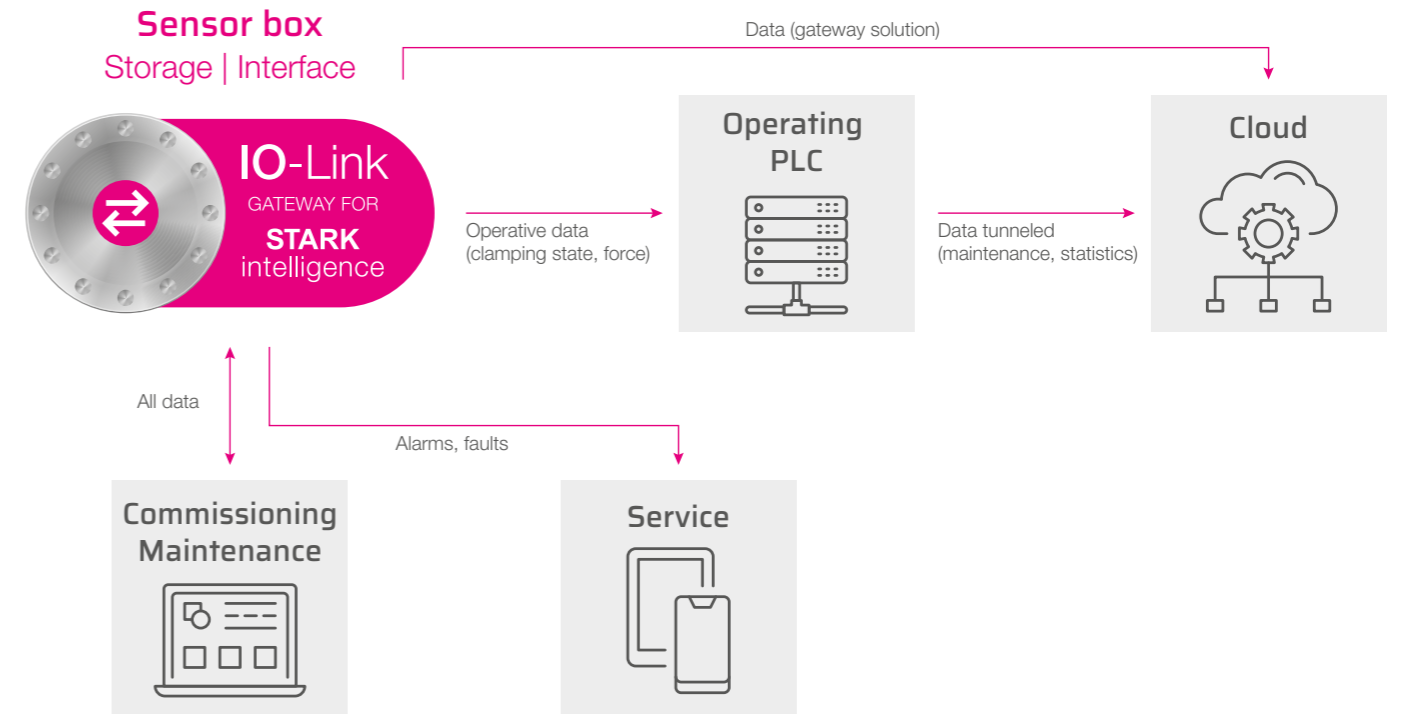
Sensor box
Storage | Interface

Data (gateway solution)

IO-Link
GATEWAY FOR
STARK
intelligence

Operating PLC

Operative data
(clamping state, force)

Data tunneled
(maintenance, statistics)

Cloud

All data

Alarms, faults

Commissioning Maintenance

Service